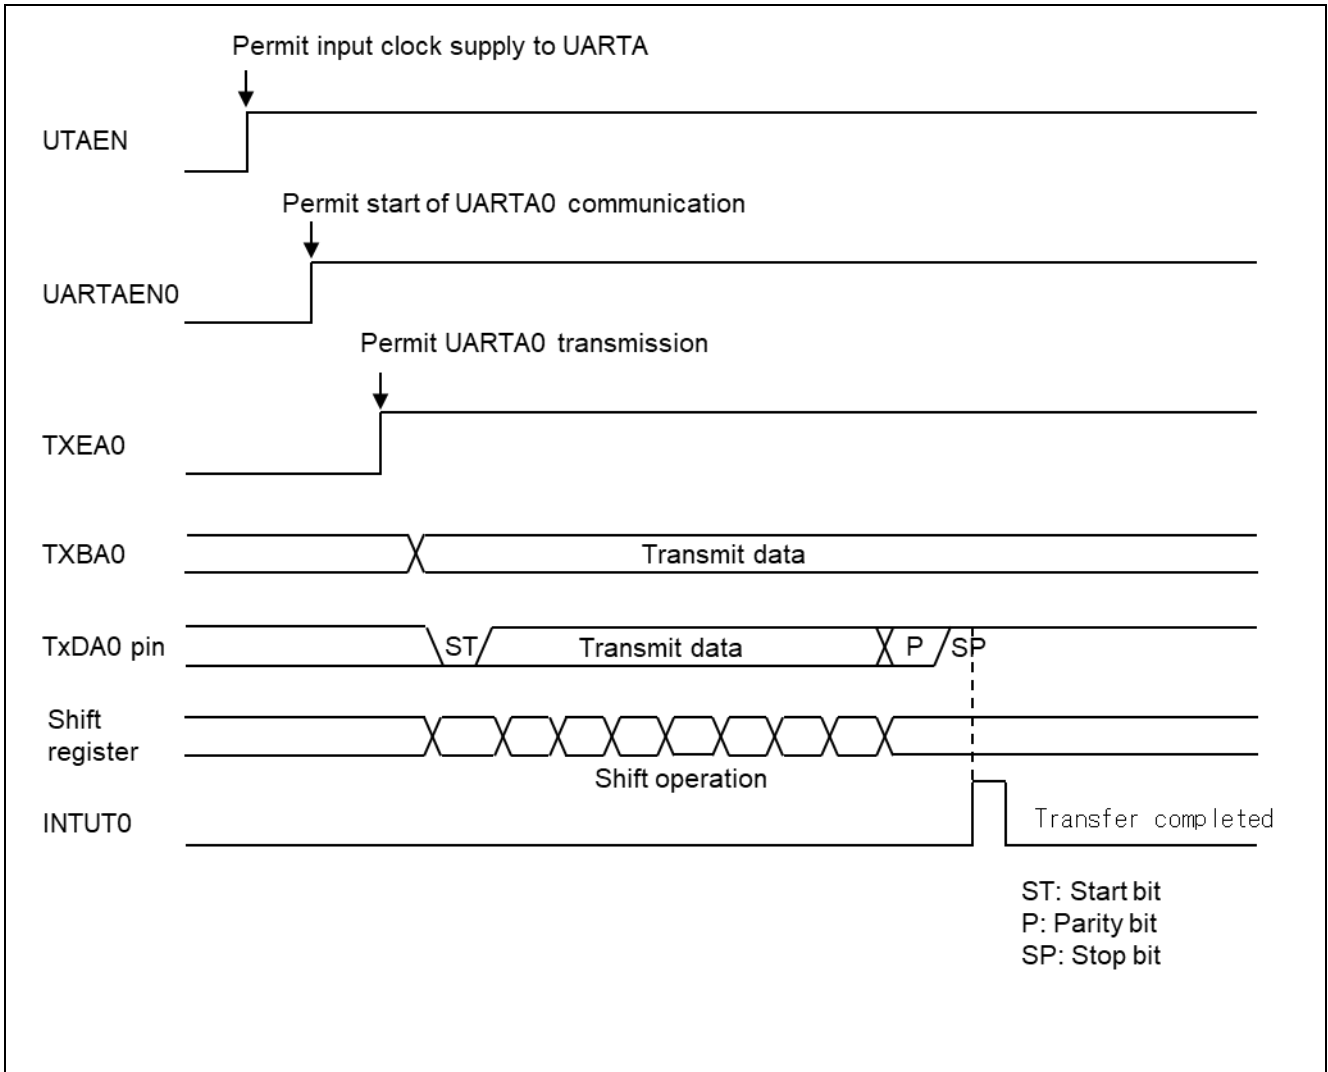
Permit input clock supply to UARTA

UTAEN

Permit start of UARTA0 communication

UARTAEN0

Permit UARTA0 transmission

TXEA0

TXBA0

Transmit data

TxDA0 pin

ST

Transmit data

P

SP

Shift register

Shift operation

INTUT0

Transfer completed

ST: Start bit
P: Parity bit
SP: Stop bit